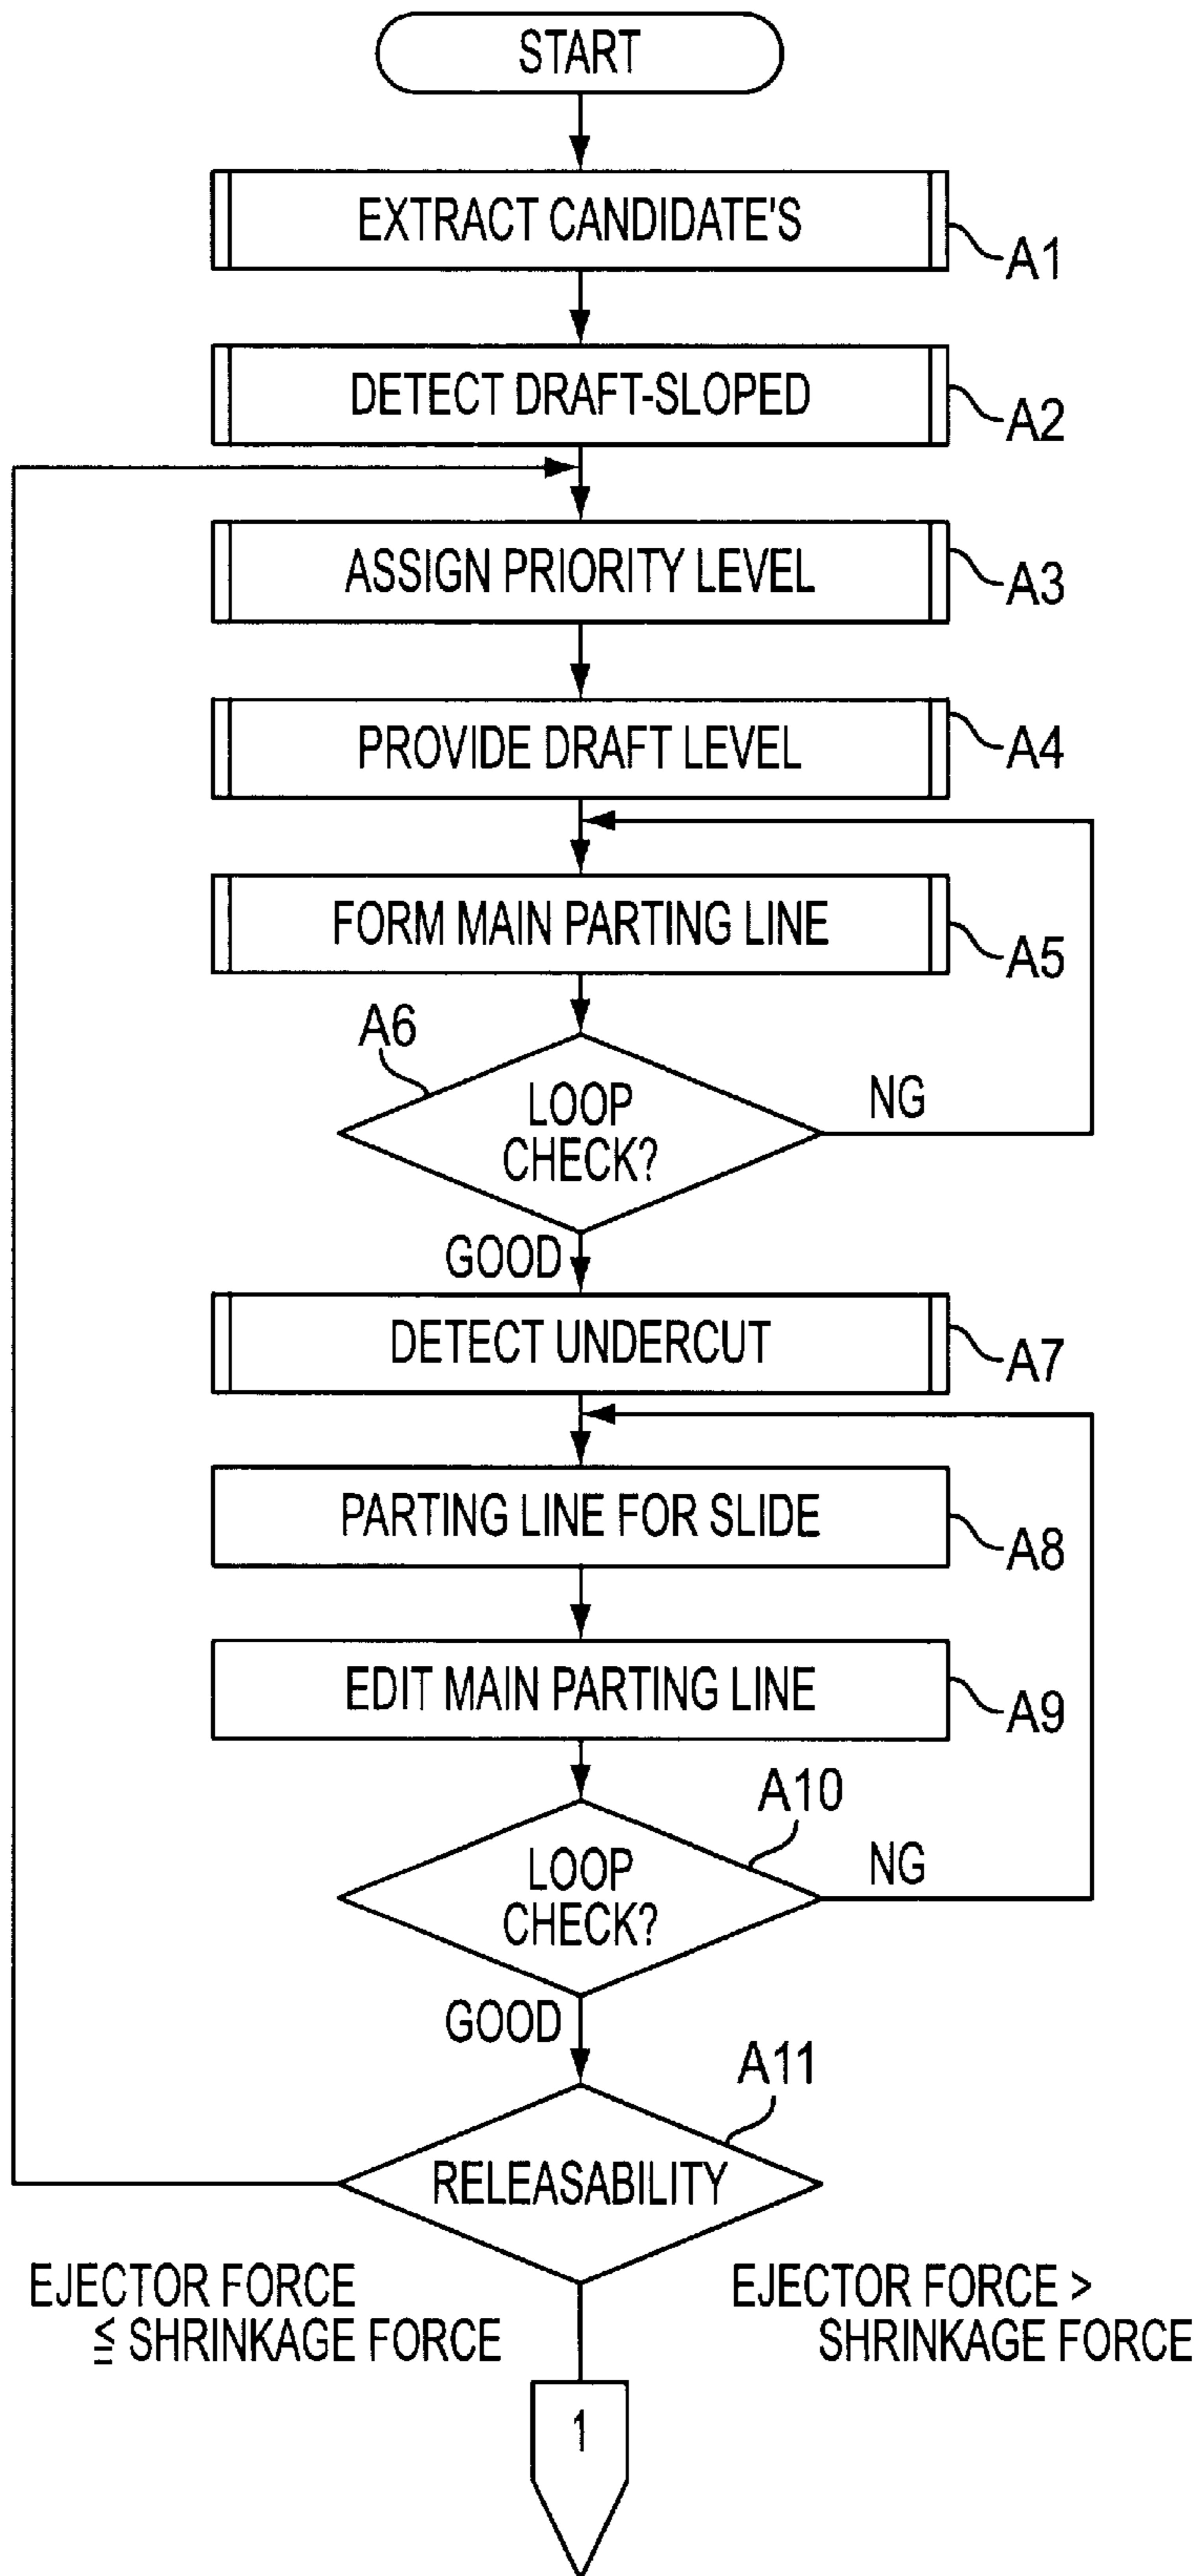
START

EXTRACT CANDIDATE'S

A1

DETECT DRAFT-SLOPED

A2

ASSIGN PRIORITY LEVEL

A3

PROVIDE DRAFT LEVEL

A4

FORM MAIN PARTING LINE

A5

A6

LOOP CHECK?

NG

GOOD

DETECT UNDERCUT

A7

PARTING LINE FOR SLIDE

A8

EDIT MAIN PARTING LINE

A9

A10

LOOP CHECK?

NG

GOOD

A11

RELEASABILITY

EJECTOR FORCE $\leqq$ SHRINKAGE FORCE

EJECTOR FORCE > SHRINKAGE FORCE

1